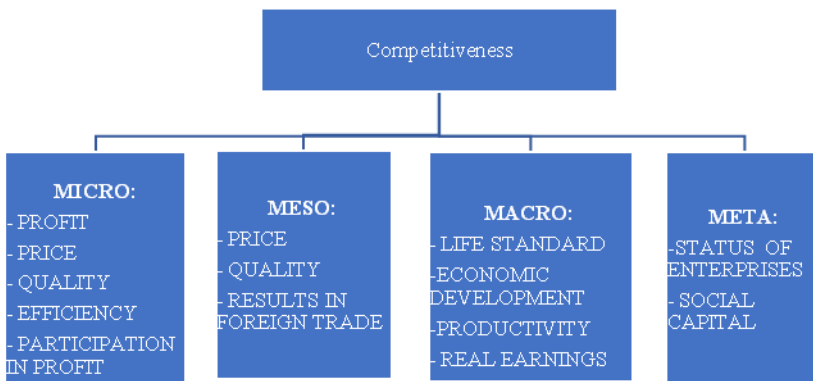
Competitiveness

MICRO:
- PROFIT
- PRICE
- QUALITY
- EFFICIENCY
- PARTICIPATION IN PROFIT

MESO:
- PRICE
- QUALITY
- RESULTS IN FOREIGN TRADE

MACRO:
- LIFE STANDARD
-ECONOMIC DEVELOPMENT
-PRODUCTIVITY
- REAL EARNINGS

META:
-STATUS OF ENTERPRISES
- SOCIAL CAPITAL